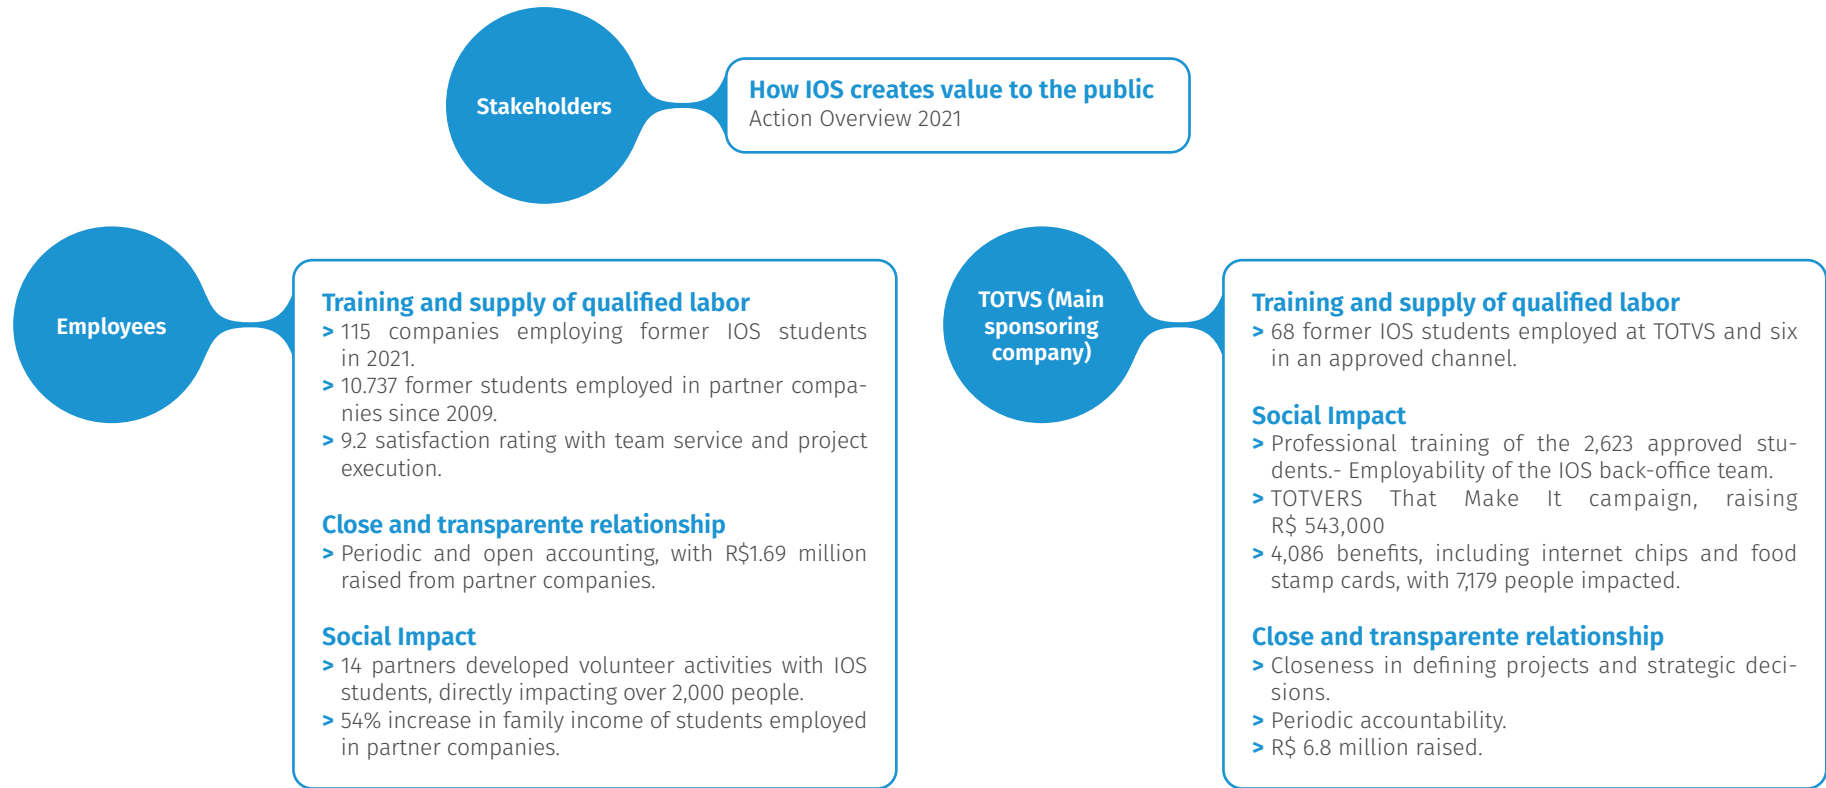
Stakeholders

How IOS creates value to the public
Action Overview 2021

Employees

Training and supply of qualified labor
> 115 companies employing former IOS students in 2021.
> 10.737 former students employed in partner companies since 2009.
> 9.2 satisfaction rating with team service and project execution.

Close and transparente relationship
> Periodic and open accounting, with R$1.69 million raised from partner companies.

Social Impact
> 14 partners developed volunteer activities with IOS students, directly impacting over 2,000 people.
> 54% increase in family income of students employed in partner companies.

TOTVS (Main sponsoring company)

Training and supply of qualified labor
> 68 former IOS students employed at TOTVS and six in an approved channel.

Social Impact
> Professional training of the 2,623 approved students.- Employability of the IOS back-office team.
> TOTVERS That Make It campaign, raising R$ 543,000
> 4,086 benefits, including internet chips and food stamp cards, with 7,179 people impacted.

Close and transparente relationship
> Closeness in defining projects and strategic decisions.
> Periodic accountability.
> R$ 6.8 million raised.